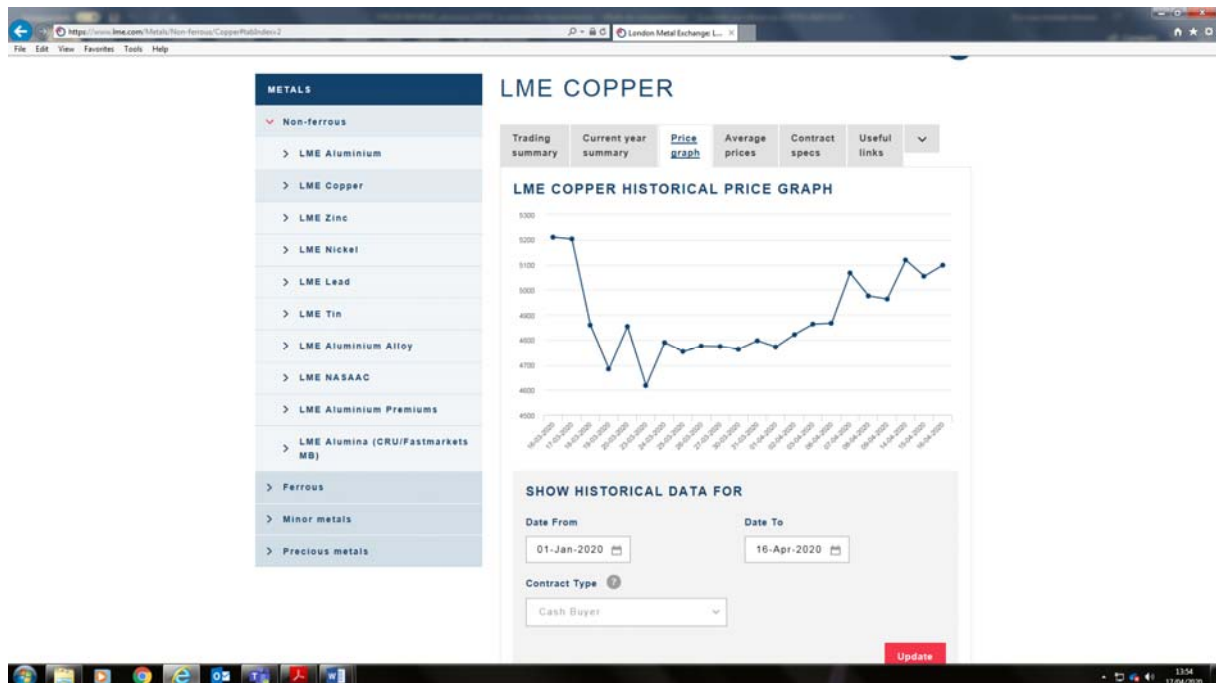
https://www.lme.com/Metals/Non-ferrous/Copper#tabIndex=2
London Metal Exchange: L...
File Edit View Favorites Tools Help

METALS
Non-ferrous
> LME Aluminium
> LME Copper
> LME Zinc
> LME Nickel
> LME Lead
> LME Tin
> LME Aluminium Alloy
> LME NASAAC
> LME Aluminium Premiums
> LME Alumina (CRU/Fastmarkets MB)
> Ferrous
> Minor metals
> Precious metals

LME COPPER

Trading summary | Current year summary | Price graph | Average prices | Contract specs | Useful links

LME COPPER HISTORICAL PRICE GRAPH

5300
5200
5100
5000
4900
4800
4700
4600
4500

16-03-2020 17-03-2020 18-03-2020 19-03-2020 20-03-2020 23-03-2020 24-03-2020 25-03-2020 26-03-2020 27-03-2020 30-03-2020 31-03-2020 01-04-2020 02-04-2020 03-04-2020 06-04-2020 07-04-2020 08-04-2020 09-04-2020 14-04-2020 15-04-2020 16-04-2020

SHOW HISTORICAL DATA FOR

Date From
01-Jan-2020

Date To
16-Apr-2020

Contract Type
Cash Buyer

Update

13:54
17/04/2020